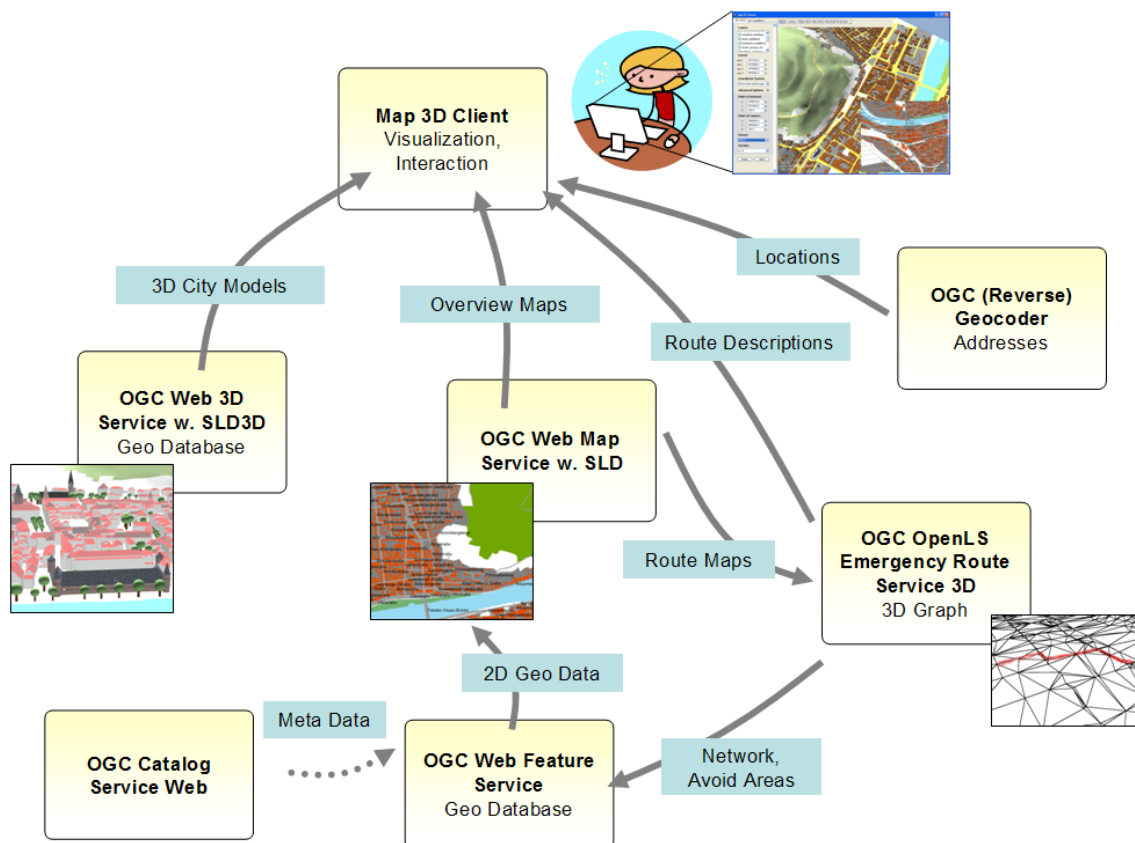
Map 3D Client
Visualization, Interaction

3D City Models

Overview Maps

Locations

Route Descriptions

OGC (Reverse) Geocoder
Addresses

OGC Web 3D Service w. SLD3D
Geo Database

OGC Web Map Service w. SLD

OGC OpenLS Emergency Route Service 3D
3D Graph

Route Maps

2D Geo Data

Meta Data

OGC Catalog Service Web

OGC Web Feature Service
Geo Database

Network, Avoid Areas